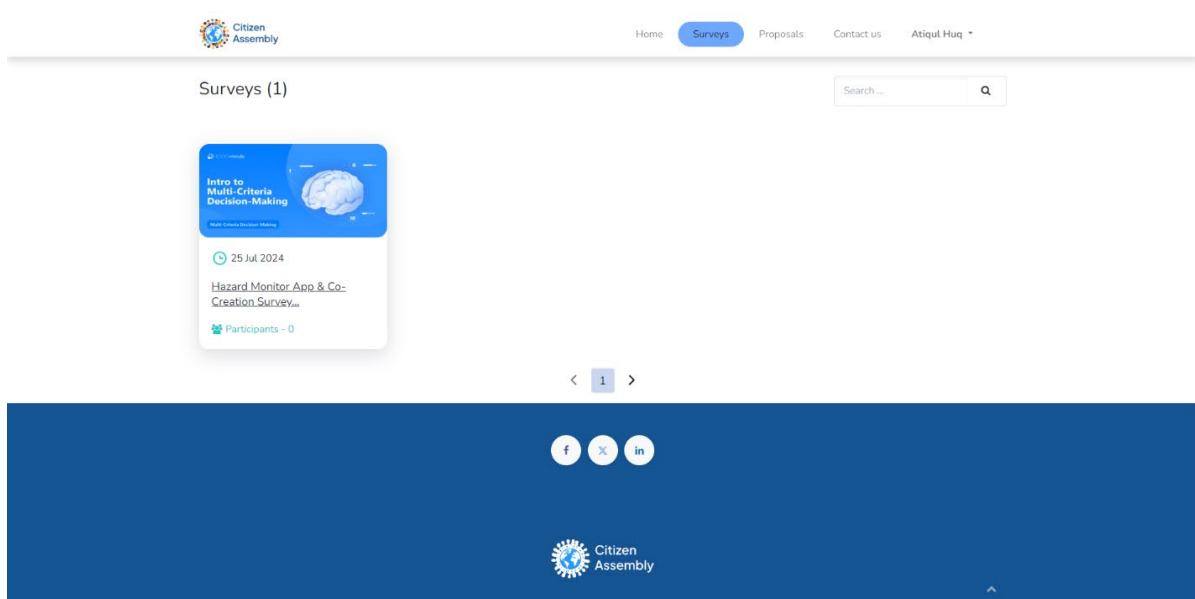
Citizen Assembly

Home Surveys Proposals Contact us Atiqul Huq

Surveys (1)

Search ...

Intro to Multi-Criteria Decision-Making

Multi-Criteria Decision Making

25 Jul 2024

Hazard Monitor App & Co-Creation Survey...

Participants - 0

1

f in

Citizen Assembly